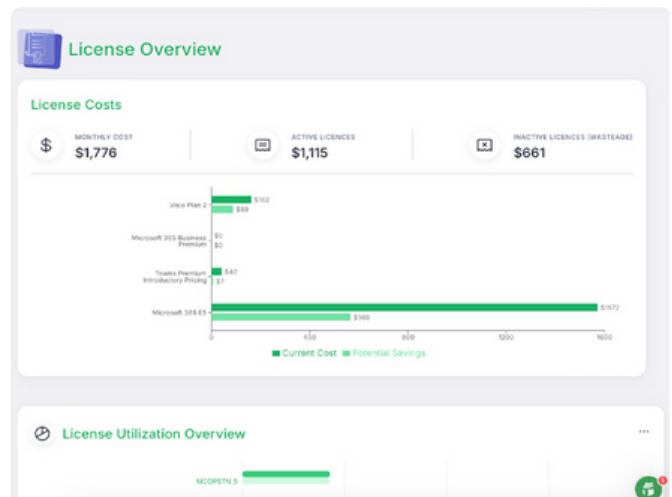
License Overview

License Costs

MONTHLY COST
$1,776

ACTIVE LICENCES
$1,115

INACTIVE LICENCES (WASTEAGE)
$661

Visio Plan 2
$162
$89

Microsoft 365 Business Premium
$0
$0

Teams Premium Introductory Pricing
$47
$7

Microsoft 365 E5
$1572
$566

0
400
800
1200
1600

Current Cost
Potential Savings

License Utilization Overview

...

MCOPSTN_5